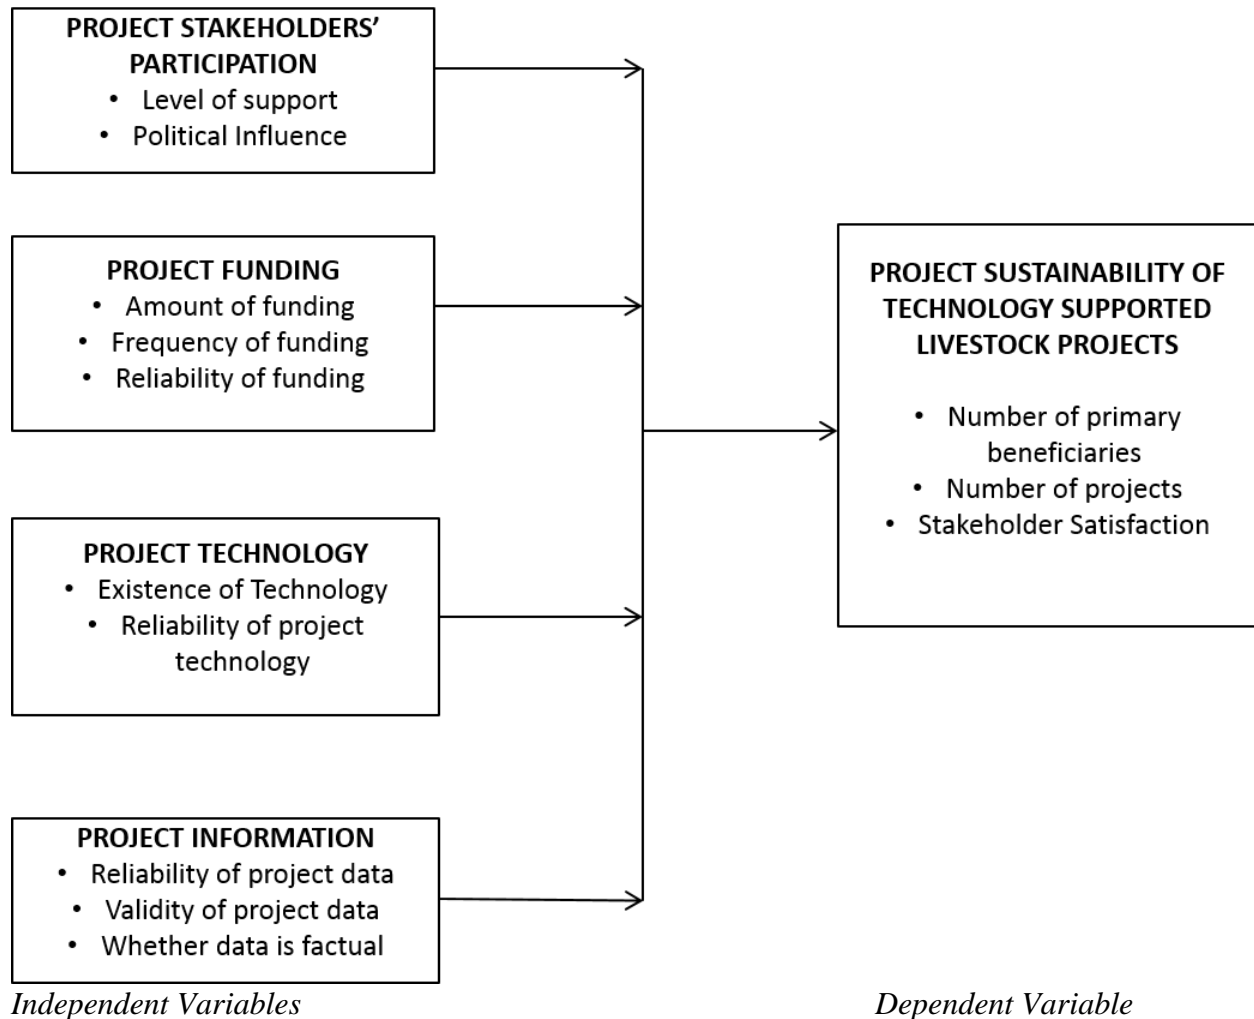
PROJECT STAKEHOLDERS' PARTICIPATION
• Level of support
• Political Influence

PROJECT FUNDING
• Amount of funding
• Frequency of funding
• Reliability of funding

PROJECT TECHNOLOGY
• Existence of Technology
• Reliability of project technology

PROJECT INFORMATION
• Reliability of project data
• Validity of project data
• Whether data is factual

PROJECT SUSTAINABILITY OF TECHNOLOGY SUPPORTED LIVESTOCK PROJECTS
• Number of primary beneficiaries
• Number of projects
• Stakeholder Satisfaction

Independent Variables

Dependent Variable